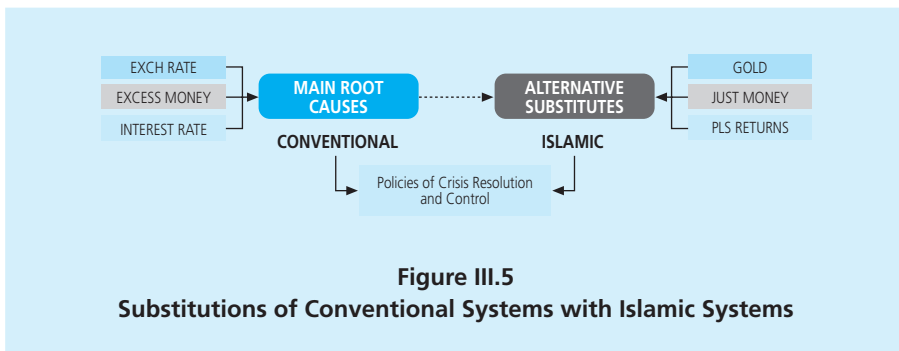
EXCH RATE
EXCESS MONEY
INTEREST RATE

MAIN ROOT CAUSES

CONVENTIONAL

ALTERNATIVE SUBSTITUTES

ISLAMIC

GOLD
JUST MONEY
PLS RETURNS

Policies of Crisis Resolution and Control

Figure III.5
Substitutions of Conventional Systems with Islamic Systems